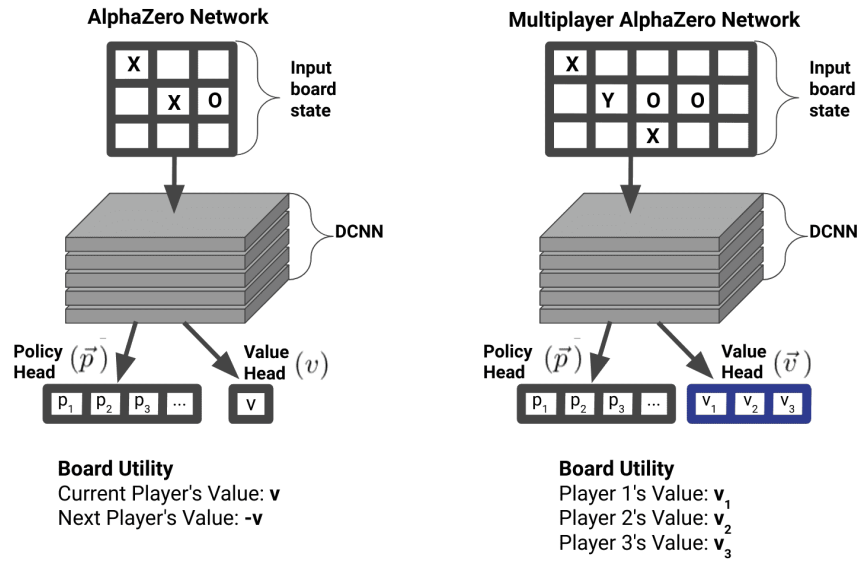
AlphaZero Network

| X | | |
|---|---|---|
| | X | O |
| | | |

Input board state

DCNN

Policy Head $(\vec{p})$

Value Head $(v)$

$p_1$ $p_2$ $p_3$ ...

v

Board Utility
Current Player's Value: **v**
Next Player's Value: **-v**

Multiplayer AlphaZero Network

| X | | | | |
|---|---|---|---|---|
| | Y | O | O | |
| | | X | | |

Input board state

DCNN

Policy Head $(\vec{p})$

Value Head $(\vec{v})$

$p_1$ $p_2$ $p_3$ ...

$v_1$ $v_2$ $v_3$

Board Utility
Player 1's Value: $\mathbf{v_1}$
Player 2's Value: $\mathbf{v_2}$
Player 3's Value: $\mathbf{v_3}$